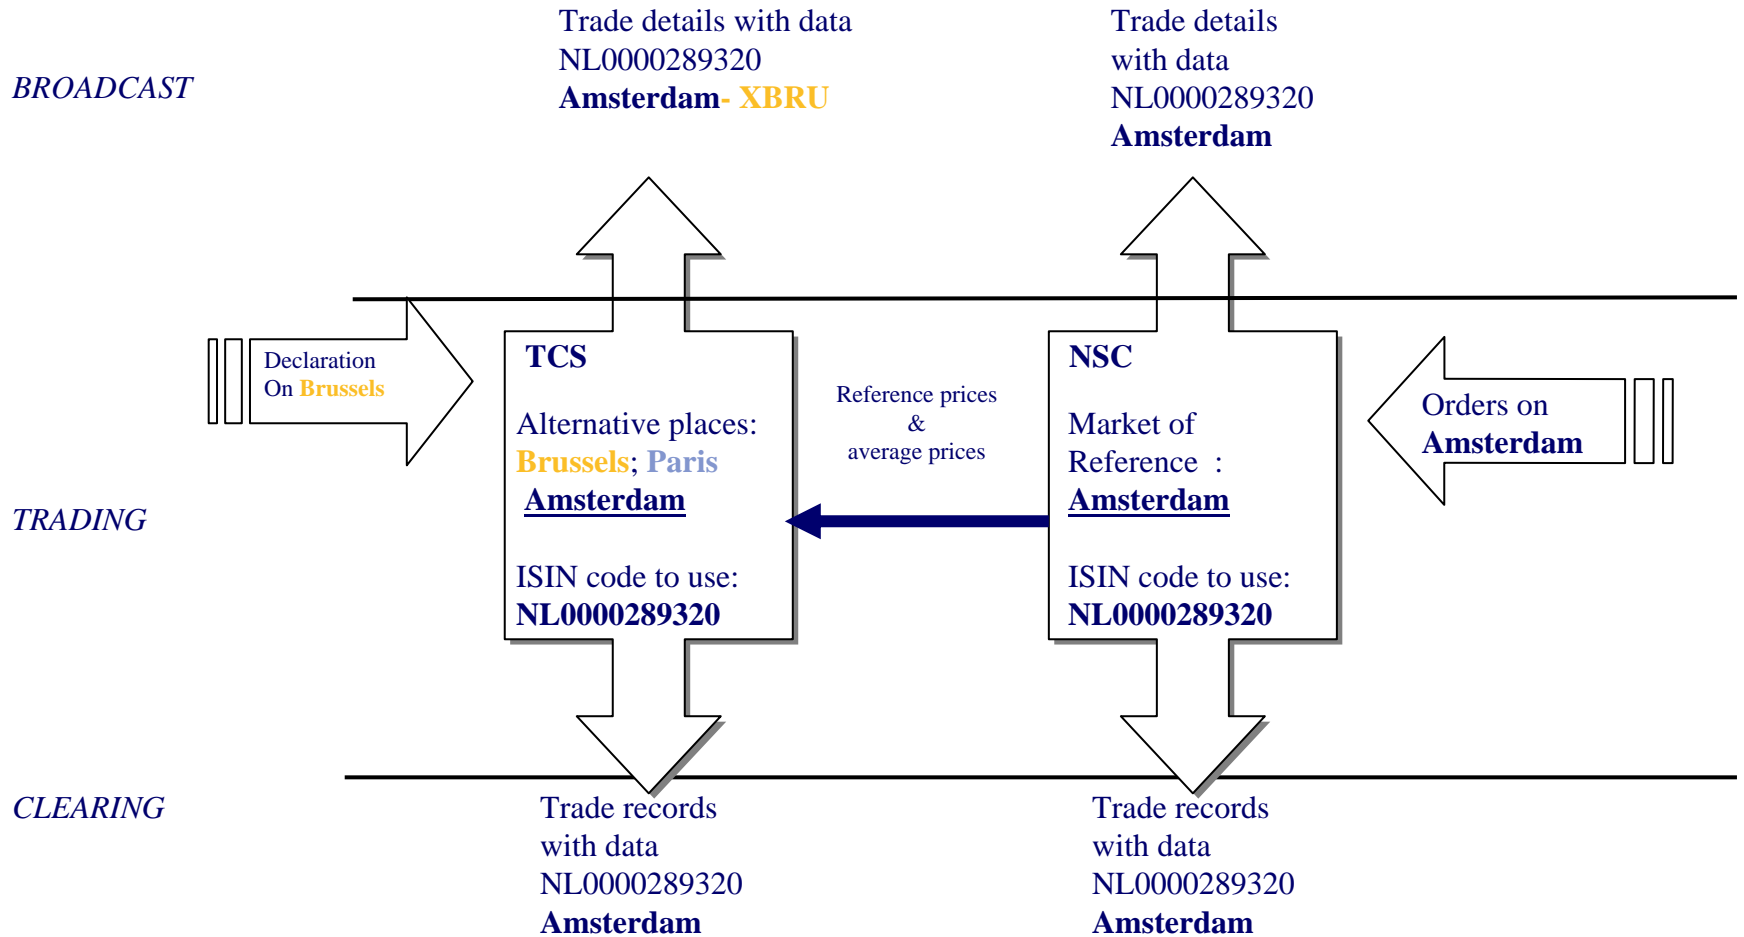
BROADCAST

Trade details with data NL0000289320 **Amsterdam**- **XBRU**

Trade details with data NL0000289320 **Amsterdam**

Declaration On **Brussels**

**TCS**

Alternative places: **Brussels**; **Paris** **Amsterdam**

ISIN code to use: **NL0000289320**

Reference prices & average prices

**NSC**

Market of Reference : **Amsterdam**

ISIN code to use: **NL0000289320**

Orders on **Amsterdam**

TRADING

CLEARING

Trade records with data NL0000289320 **Amsterdam**

Trade records with data NL0000289320 **Amsterdam**